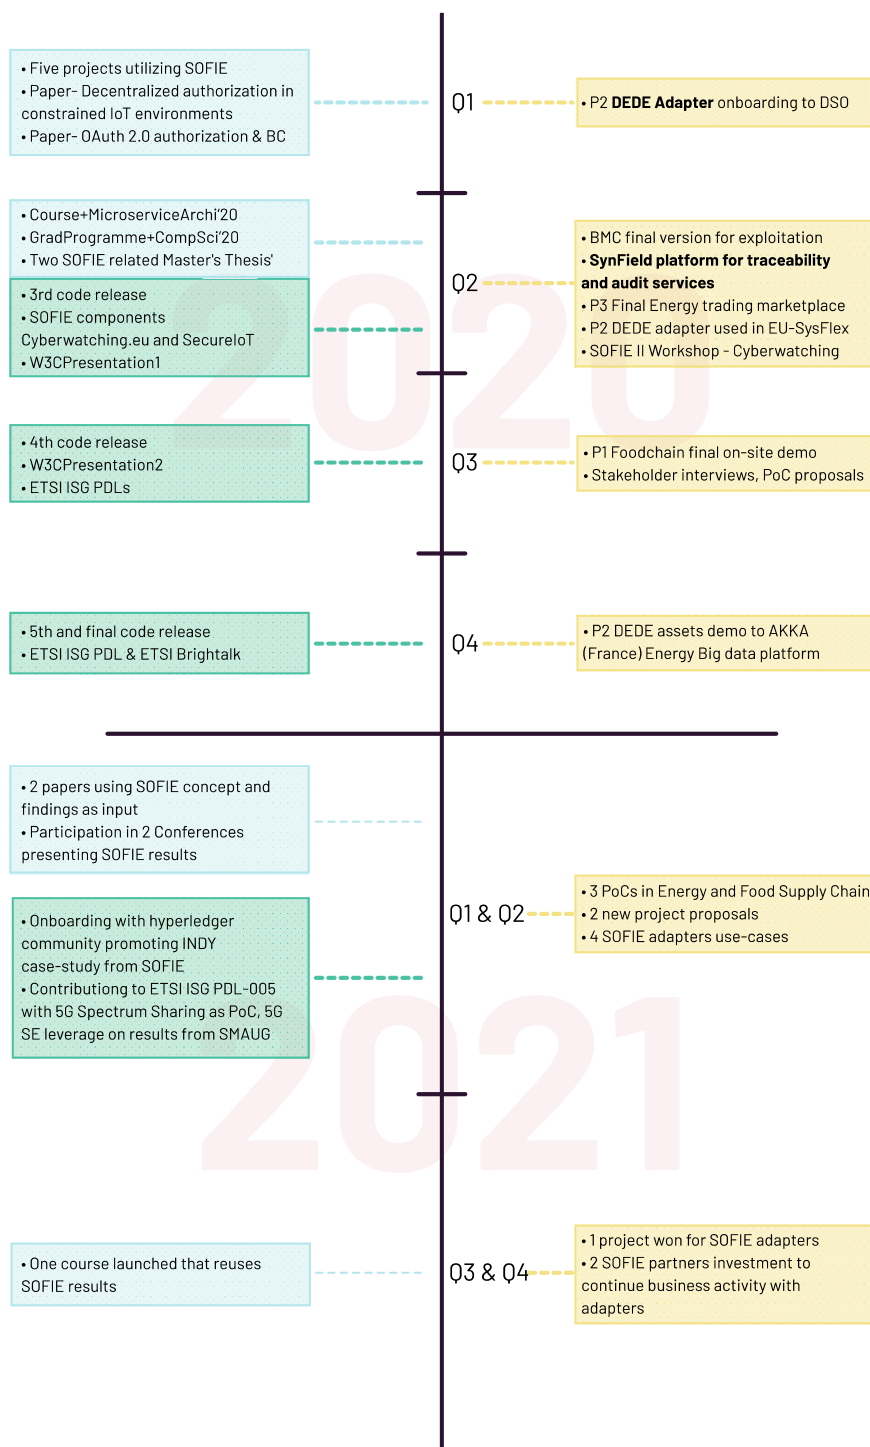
• Five projects utilizing SOFIE
• Paper- Decentralized authorization in constrained IoT environments
• Paper- OAuth 2.0 authorization & BC

Q1

• P2 **DEDE Adapter** onboarding to DSO

• Course+MicroserviceArchi'20
• GradProgramme+CompSci'20
• Two SOFIE related Master's Thesis'

• 3rd code release
• SOFIE components Cyberwatching.eu and SecureIoT
• W3CPresentation1

Q2

• BMC final version for exploitation
• **SynField platform for traceability and audit services**
• P3 Final Energy trading marketplace
• P2 DEDE adapter used in EU-SysFlex
• SOFIE II Workshop - Cyberwatching

2020

• 4th code release
• W3CPresentation2
• ETSI ISG PDLs

Q3

• P1 Foodchain final on-site demo
• Stakeholder interviews, PoC proposals

• 5th and final code release
• ETSI ISG PDL & ETSI Brightalk

Q4

• P2 DEDE assets demo to AKKA (France) Energy Big data platform

• 2 papers using SOFIE concept and findings as input
• Participation in 2 Conferences presenting SOFIE results

• Onboarding with hyperledger community promoting INDY case-study from SOFIE
• Contributiong to ETSI ISG PDL-005 with 5G Spectrum Sharing as PoC, 5G SE leverage on results from SMAUG

Q1 & Q2

• 3 PoCs in Energy and Food Supply Chain
• 2 new project proposals
• 4 SOFIE adapters use-cases

2021

• One course launched that reuses SOFIE results

Q3 & Q4

• 1 project won for SOFIE adapters
• 2 SOFIE partners investment to continue business activity with adapters